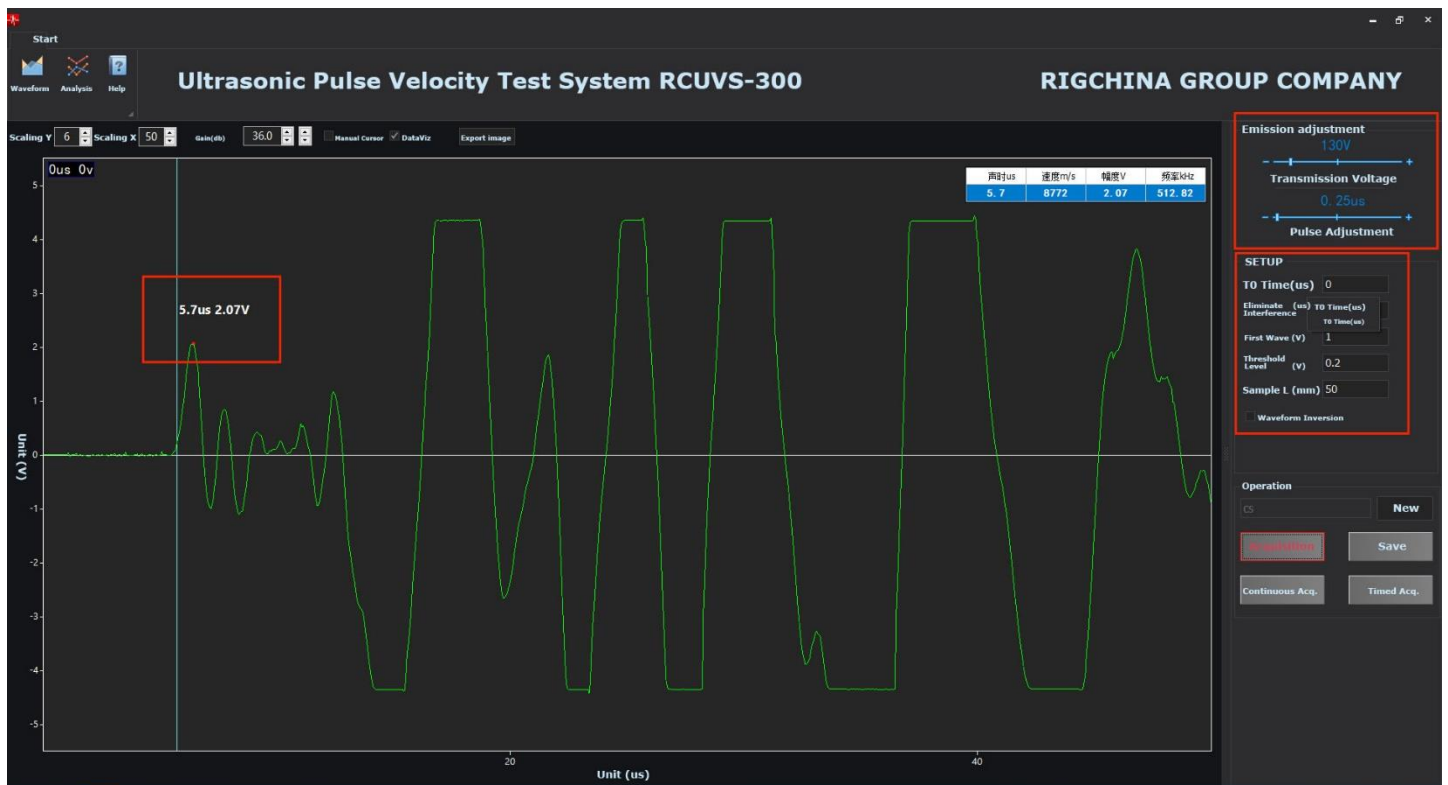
Start

Waveform Analysis Help

Ultrasonic Pulse Velocity Test System RCUVS-300

RIGCHINA GROUP COMPANY

Scaling Y 6 Scaling X 50 Gain(db) 36.0 Manual Cursor DataViz Export image

0us 0v

| 声时us | 速度m/s | 幅度V | 频率kHz |
|---|---|---|---|
| 5.7 | 8772 | 2.07 | 512.82 |

5.7us 2.07V

5
4
3
2
1
0
-1
-2
-3
-4
-5

Unit (V)

20
40

Unit (us)

Emission adjustment
130V
Transmission Voltage
0.25us
Pulse Adjustment

SETUP
T0 Time(us) 0
Eliminate Interference (us) T0 Time(us)
T0 Time(us)
First Wave (V) 1
Threshold Level (V) 0.2
Sample L (mm) 50
Waveform Inversion

Operation
CS
New
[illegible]
Save
Continuous Acq.
Timed Acq.